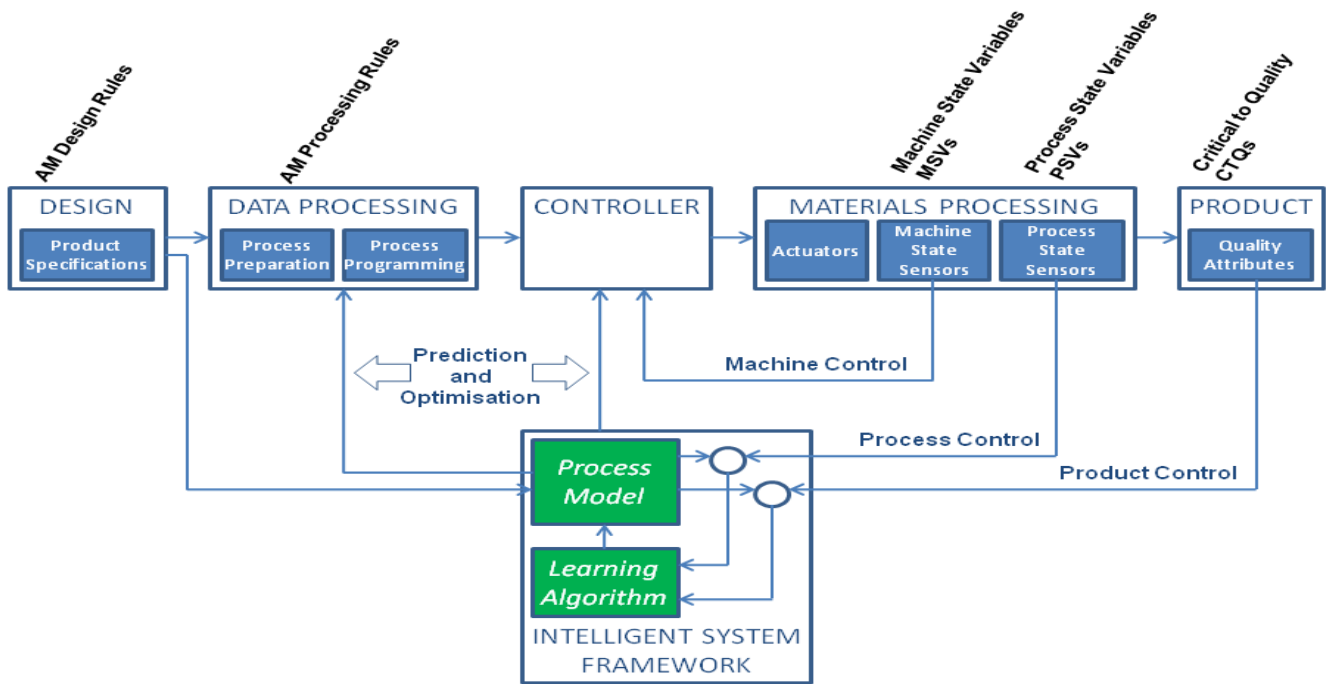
AM Design Rules

AM Processing Rules

Machine State Variables
MSVs

Process State Variables
PSVs

Critical to Quality
CTQs

DESIGN
Product Specifications

DATA PROCESSING
Process Preparation
Process Programming

CONTROLLER

MATERIALS PROCESSING
Actuators
Machine State Sensors
Process State Sensors

PRODUCT
Quality Attributes

Prediction and Optimisation

Machine Control

Process Control

Product Control

Process Model

Learning Algorithm

INTELLIGENT SYSTEM FRAMEWORK